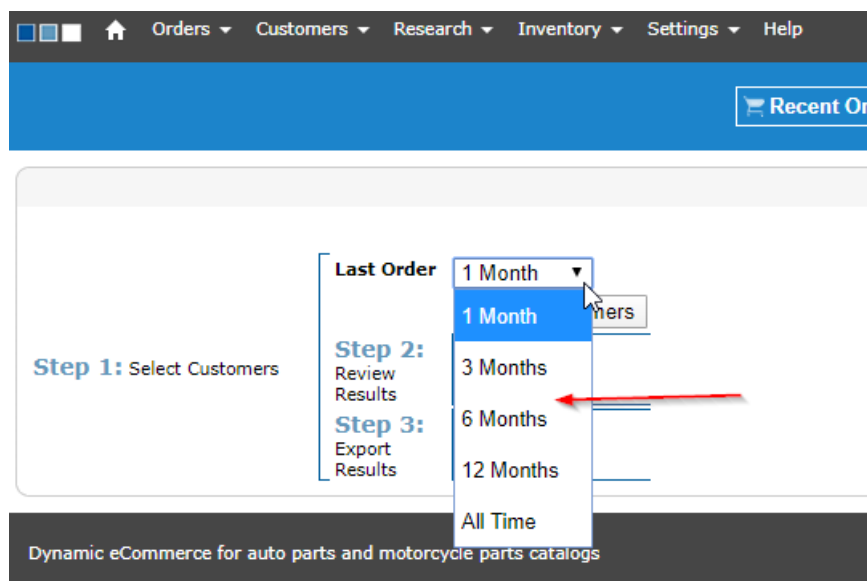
Orders ▾ Customers ▾ Research ▾ Inventory ▾ Settings ▾ Help

Recent Or

Step 1: Select Customers

Last Order 1 Month ▾

1 Month

mers

3 Months

6 Months

12 Months

All Time

Step 2: Review Results

Step 3: Export Results

Dynamic eCommerce for auto parts and motorcycle parts catalogs